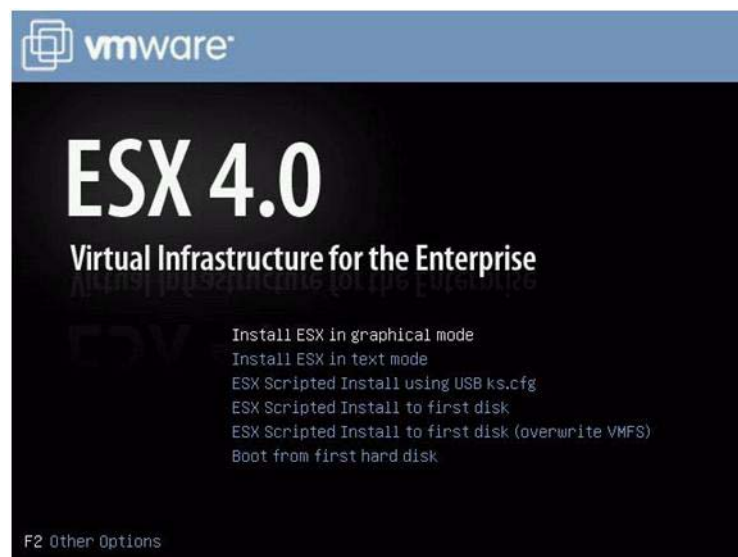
vmware

ESX 4.0

Virtual Infrastructure for the Enterprise

Install ESX in graphical mode
Install ESX in text mode
ESX Scripted Install using USB ks.cfg
ESX Scripted Install to first disk
ESX Scripted Install to first disk (overwrite VMFS)
Boot from first hard disk

F2 Other Options